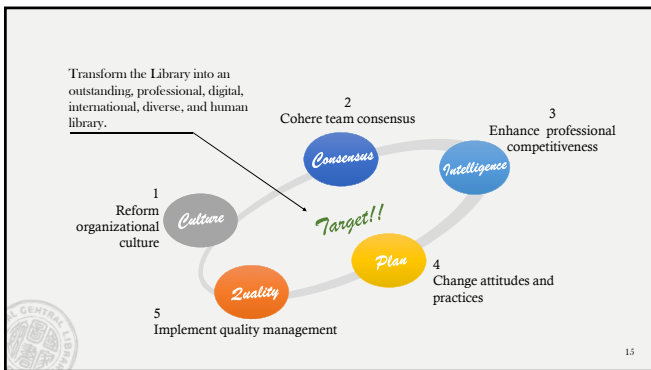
Transform the Library into an outstanding, professional, digital, international, diverse, and human library.

2
Cohere team consensus

3
Enhance professional competitiveness

Consensus

Intelligence

1
Reform organizational culture

Culture

Target!!

Plan

4
Change attitudes and practices

Quality

5
Implement quality management

CENTRAL LIBRA

15